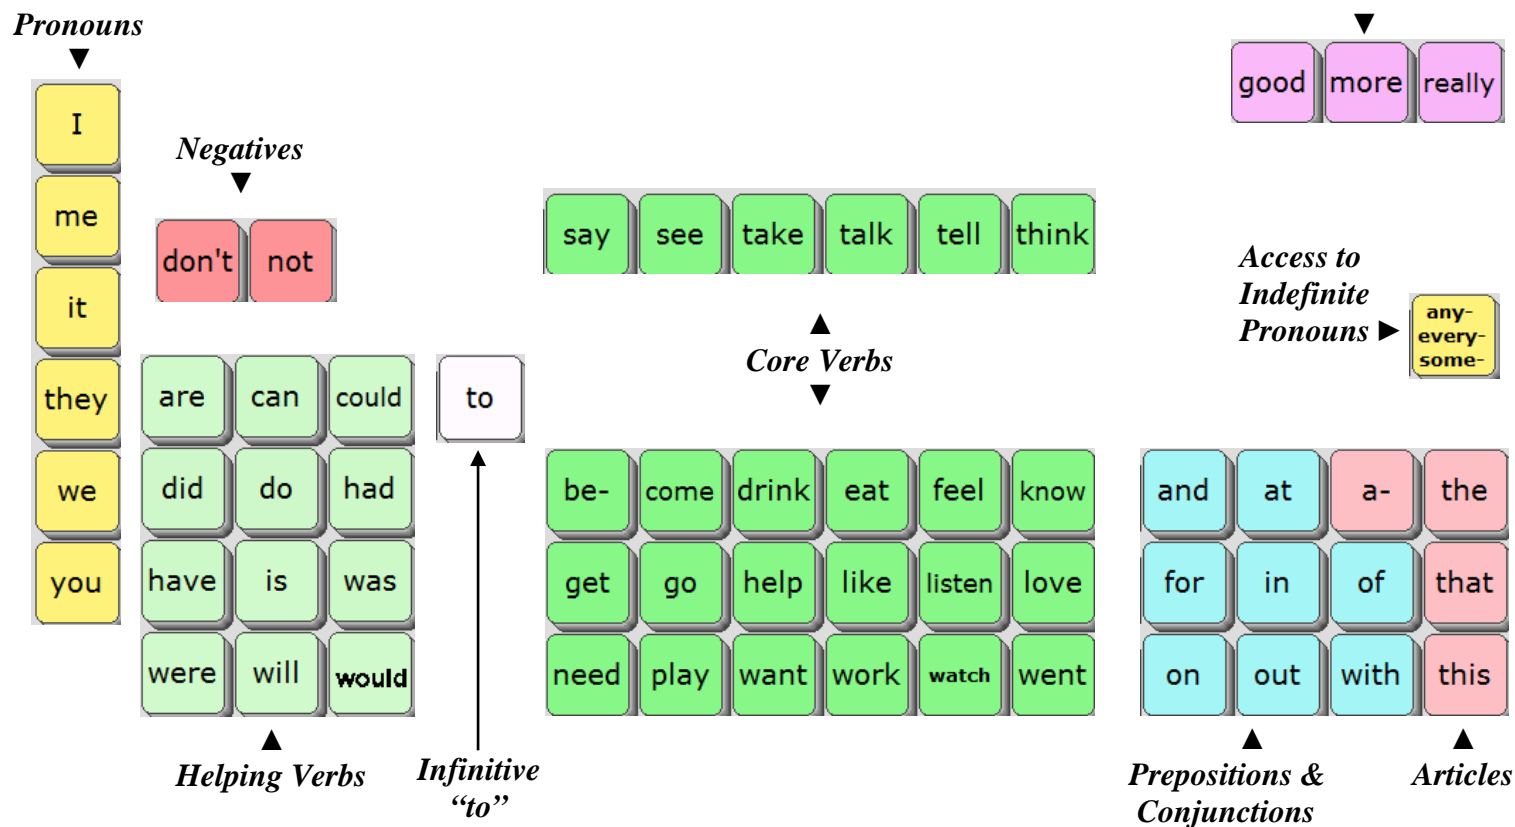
Pronouns

I
me
it
they
we
you

Negatives

don't not

| are | can | could |
|---|---|---|
| did | do | had |
| have | is | was |
| were | will | would |

Helping Verbs

to

Infinitive "to"

say see take talk tell think

Core Verbs

| be- | come | drink | eat | feel | know |
|---|---|---|---|---|---|
| get | go | help | like | listen | love |
| need | play | want | work | watch | went |

good more really

Access to Indefinite Pronouns

any- every- some-

| and | at | a- | the |
|---|---|---|---|
| for | in | of | that |
| on | out | with | this |

Prepositions & Conjunctions

Articles